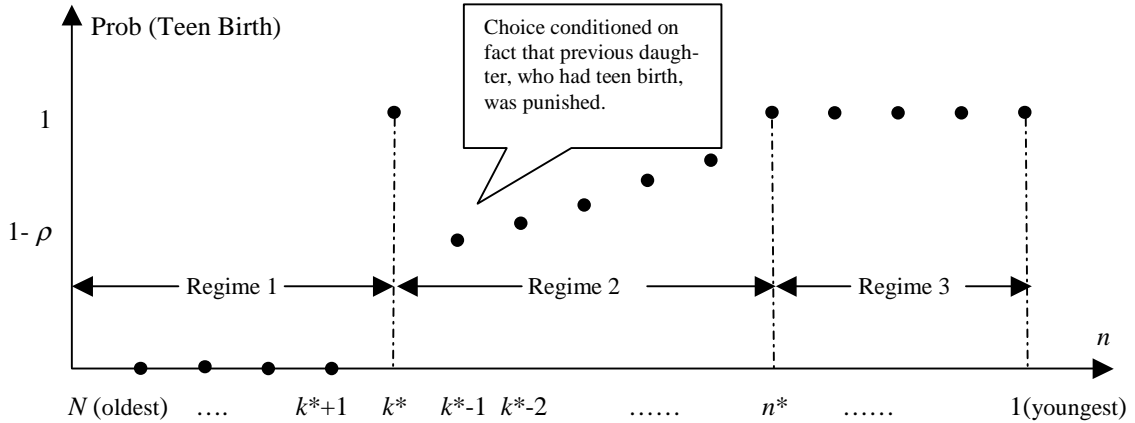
Prob (Teen Birth)

Choice conditioned on fact that previous daughter, who had teen birth, was punished.

1

1- $\rho$

Regime 1

Regime 2

Regime 3

$n$

$N$ (oldest) …. $k^*+1$ $k^*$ $k^*-1$ $k^*-2$ …… $n^*$ …… 1(youngest)